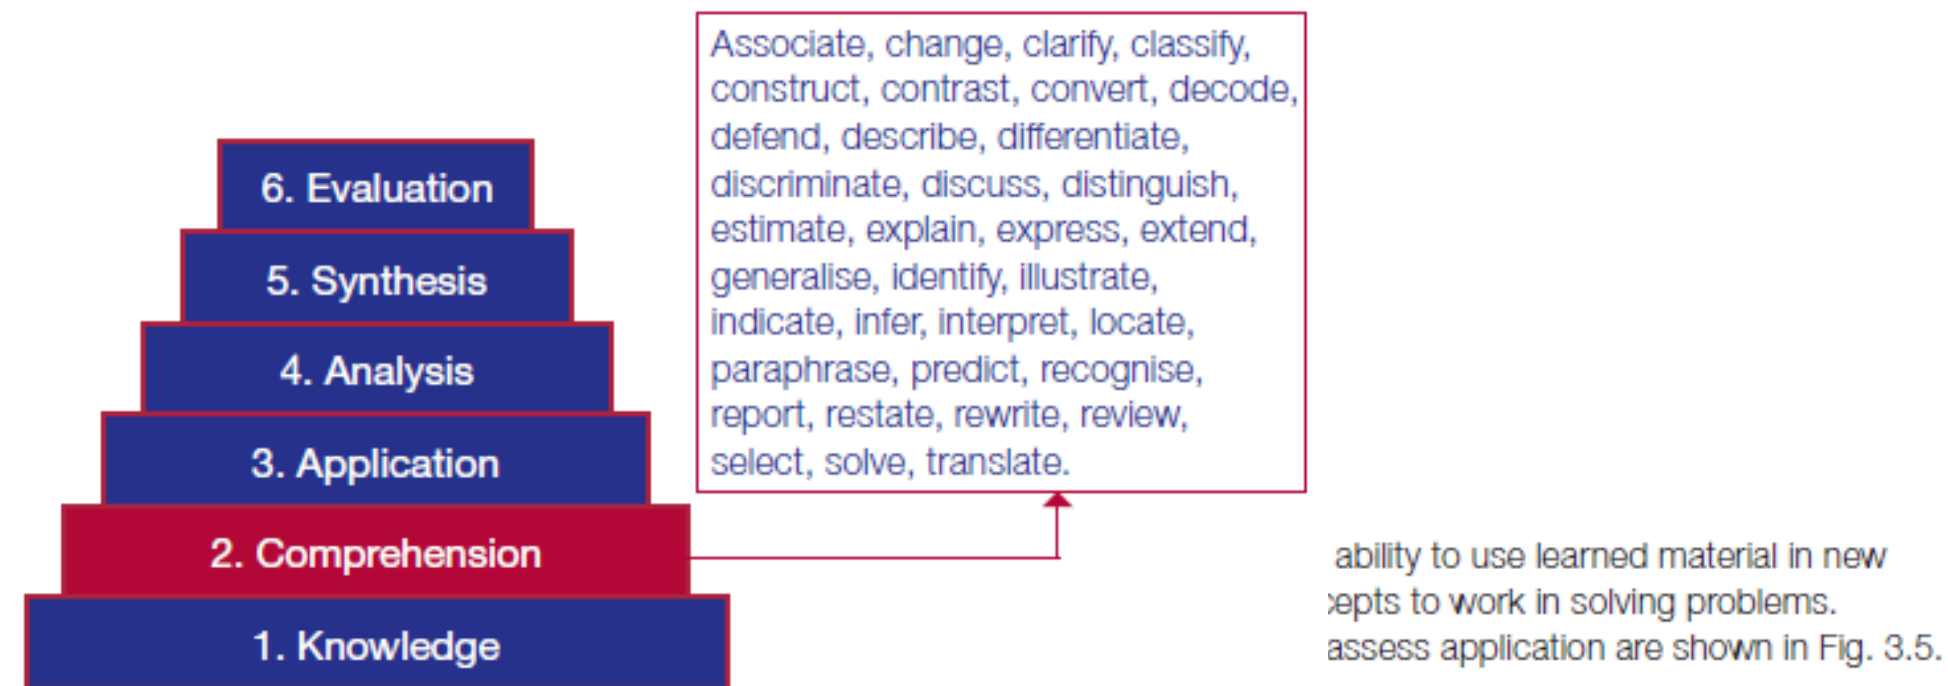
6. Evaluation

5. Synthesis

4. Analysis

3. Application

2. Comprehension

1. Knowledge

Associate, change, clarify, classify, construct, contrast, convert, decode, defend, describe, differentiate, discriminate, discuss, distinguish, estimate, explain, express, extend, generalise, identify, illustrate, indicate, infer, interpret, locate, paraphrase, predict, recognise, report, restate, rewrite, review, select, solve, translate.

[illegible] ability to use learned material in new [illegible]epts to work in solving problems. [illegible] assess application are shown in Fig. 3.5.